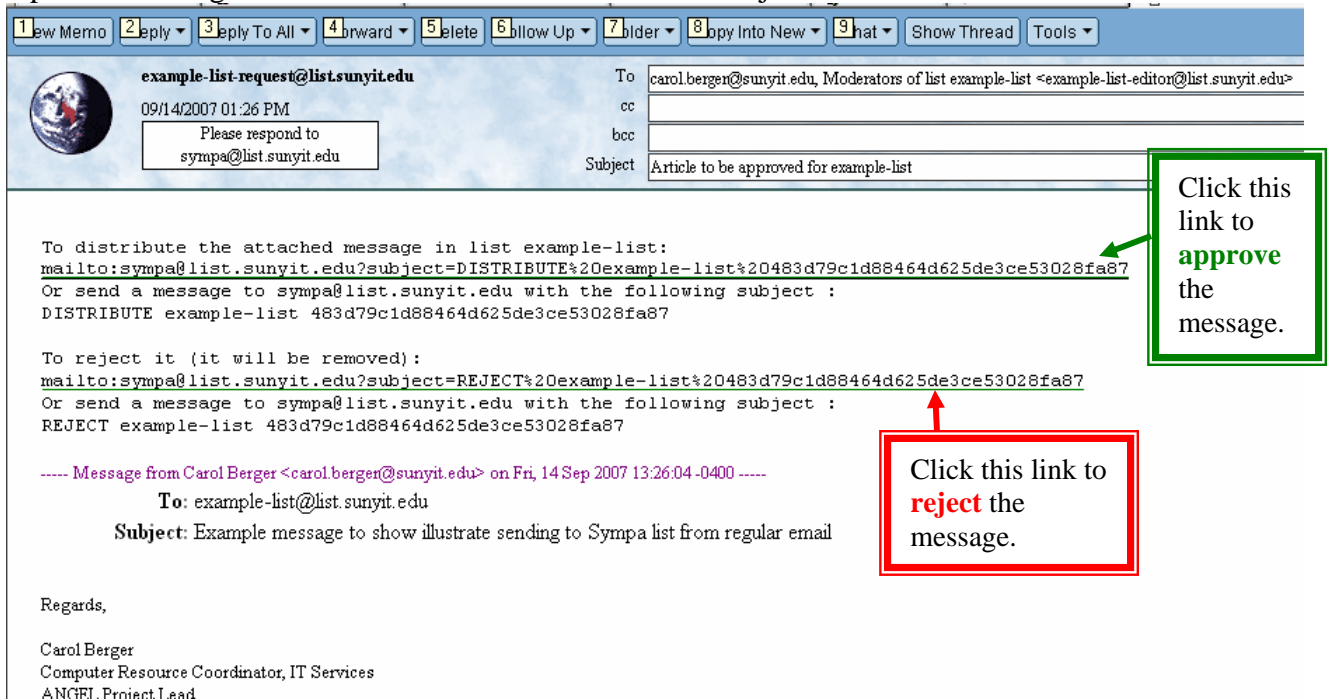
1ew Memo 2eply ▾ 3eply To All ▾ 4orward ▾ 5elete 6ollow Up ▾ 7older ▾ 8opy Into New ▾ 9hat ▾ Show Thread Tools ▾

example-list-request@list.sunyit.edu
09/14/2007 01:26 PM
Please respond to sympa@list.sunyit.edu

To carol.berger@sunyit.edu, Moderators of list example-list <example-list-editor@list.sunyit.edu>
cc
bcc
Subject Article to be approved for example-list

To distribute the attached message in list example-list:
mailto:sympa@list.sunyit.edu?subject=DISTRIBUTE%20example-list%20483d79c1d88464d625de3ce53028fa87
Or send a message to sympa@list.sunyit.edu with the following subject :
DISTRIBUTE example-list 483d79c1d88464d625de3ce53028fa87

Click this link to approve the message.

To reject it (it will be removed):
mailto:sympa@list.sunyit.edu?subject=REJECT%20example-list%20483d79c1d88464d625de3ce53028fa87
Or send a message to sympa@list.sunyit.edu with the following subject :
REJECT example-list 483d79c1d88464d625de3ce53028fa87

----- Message from Carol Berger <carol.berger@sunyit.edu> on Fri, 14 Sep 2007 13:26:04 -0400 -----

To: example-list@list.sunyit.edu
Subject: Example message to show illustrate sending to Sympa list from regular email

Click this link to reject the message.

Regards,

Carol Berger
Computer Resource Coordinator, IT Services
ANGEL Project Lead